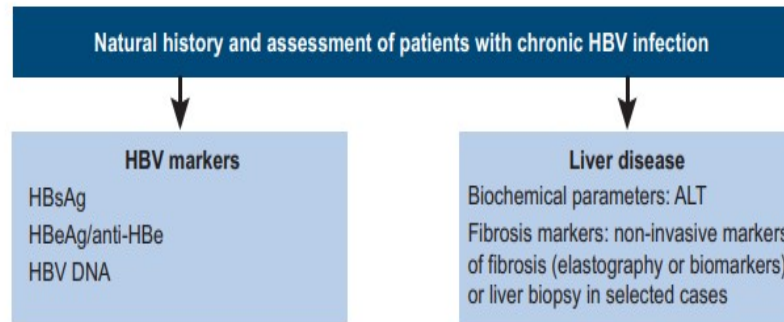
Natural history and assessment of patients with chronic HBV infection

HBV markers
HBsAg
HBeAg/anti-HBe
HBV DNA

Liver disease
Biochemical parameters: ALT
Fibrosis markers: non-invasive markers of fibrosis (elastography or biomarkers) or liver biopsy in selected cases